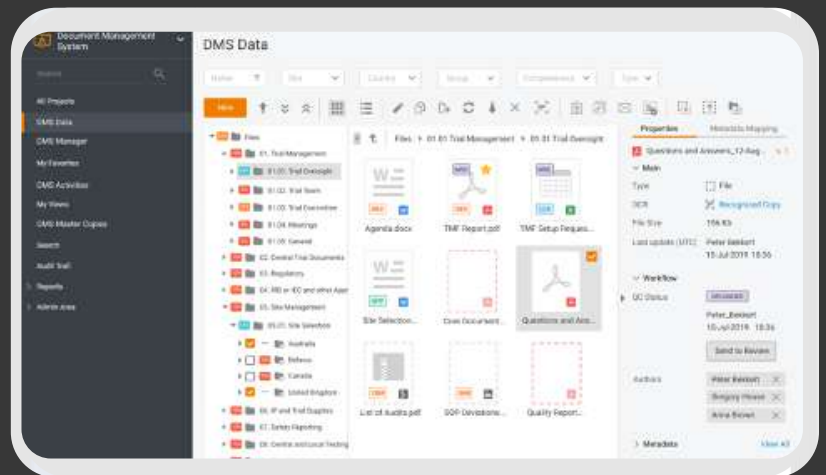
Document Management System

Search

All Projects
DMS Data
DMS Manager
My Favorites
DMS Activities
My Views
DMS Master Copies
Search
Audit Trail
Reports
Admin Area

DMS Data

Folder
Site
Country
Group
Completeness
Type

New

Files
01. Trial Management
01.01. Trial Oversight
01.02. Trial Team
01.03. Trial Committee
01.04. Meetings
01.05. General
02. Central Trial Documents
03. Regulatory
04. IRB or IEC and other Appr
05. Site Management
05.01. Site Selection
Australia
Belarus
Canada
United Kingdom
06. IP and Trial Supplies
07. Safety Reporting
08. Central and Local Testing

Files > 01.01 Trial Management > 01.01 Trial Oversight

Agenda.docx
TMF Report.pdf
TMF Setup Reques...
Site Selection...
Core Document...
Questions and Ans...
List of Audits.pdf
SOP Deviations...
Quality Report...

Properties
Metadata Mapping
Questions and Answers_12-Aug...
Main
Type
File
OCR
Recognized Copy
File Size
156 Kb
Last update (UTC)
Peter Beklert
15 Jul 2019 18:36
Workflow
QC Status
Peter_Beklert
15 Jul 2019 18:36
Send to Review
Authors
Peter Beklert
Gregory House
Anna Brown
Metadata
View All